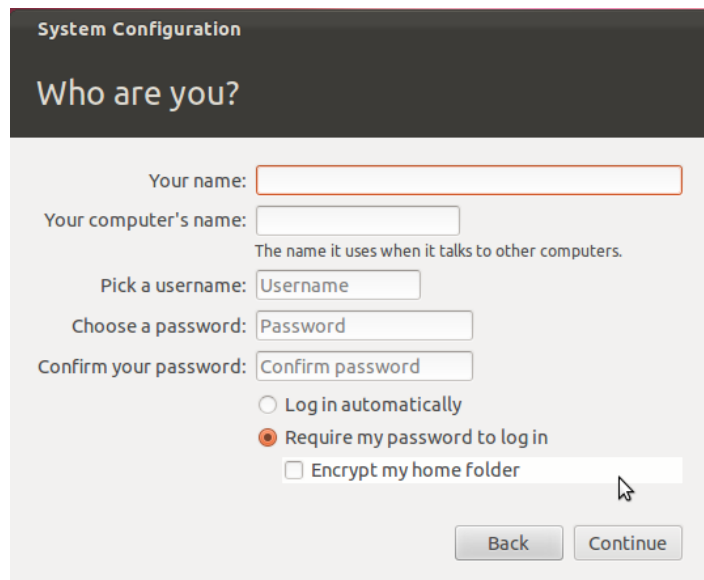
System Configuration

Who are you?

Your name:

Your computer's name:

The name it uses when it talks to other computers.

Pick a username: Username

Choose a password: Password

Confirm your password: Confirm password

Log in automatically

Require my password to log in

Encrypt my home folder

Back

Continue